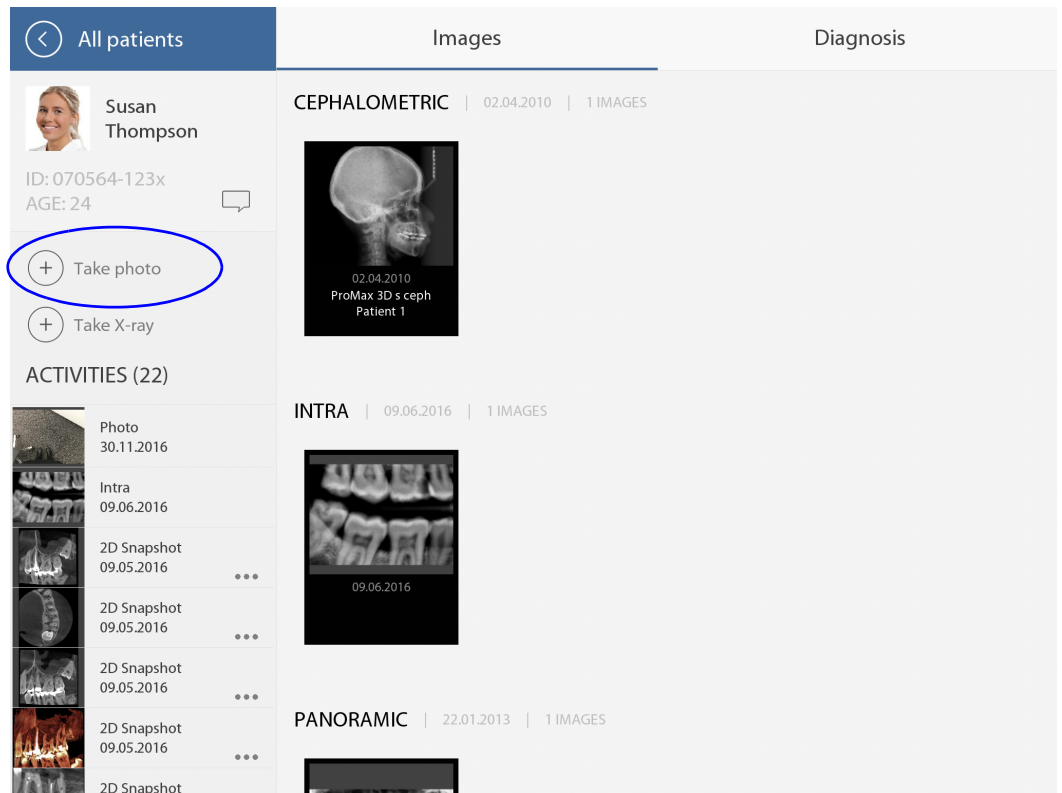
All patients

Images

Diagnosis

Susan Thompson

ID: 070564-123x
AGE: 24

Take photo

Take X-ray

ACTIVITIES (22)

Photo
30.11.2016

Intra
09.06.2016

2D Snapshot
09.05.2016

2D Snapshot
09.05.2016

2D Snapshot
09.05.2016

2D Snapshot
09.05.2016

2D Snapshot

CEPHALOMETRIC | 02.04.2010 | 1 IMAGES

02.04.2010
ProMax 3D s ceph
Patient 1

INTRA | 09.06.2016 | 1 IMAGES

09.06.2016

PANORAMIC | 22.01.2013 | 1 IMAGES